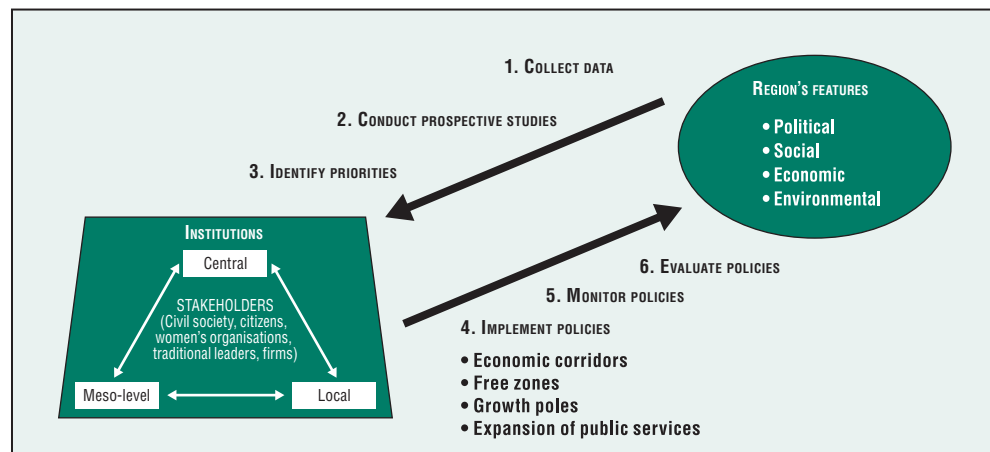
1. Collect data

2. Conduct prospective studies

3. Identify priorities

Region's features

• Political
• Social
• Economic
• Environmental

Institutions

Central

STAKEHOLDERS (Civil society, citizens, women's organisations, traditional leaders, firms)

Meso-level

Local

6. Evaluate policies

5. Monitor policies

4. Implement policies

• Economic corridors
• Free zones
• Growth poles
• Expansion of public services